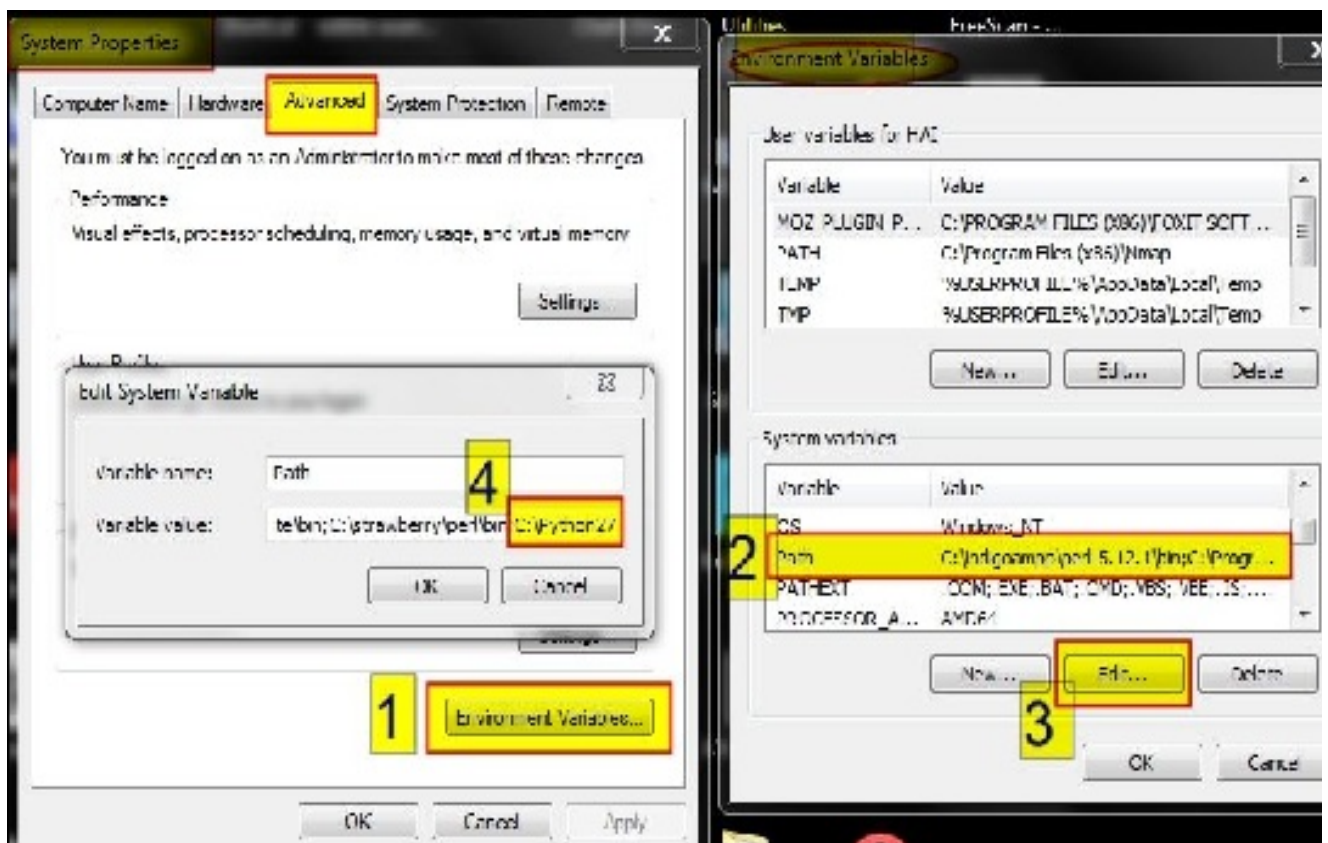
System Properties

Computer Name | Hardware | Advanced | System Protection | Remote

You must be logged on as an Administrator to make most of these changes.

Performance

Visual effects, processor scheduling, memory usage, and virtual memory

Settings...

User Profiles

Edit System Variable

Variable name: Path

Variable value: te\bin;C:\strawberry\perl\bin;C:\Python27

4

OK | Cancel

Settings...

1

Environment Variables...

OK | Cancel | Apply

Utilities | FreeScan - ...

Environment Variables

User variables for HAI

| Variable | Value |
|---|---|
| MOZ_PLUGIN_P... | C:\PROGRAM FILES (X86)\FOXIT SOFT... |
| PATH | C:\Program Files (x86)\Nmap |
| TEMP | %USERPROFILE%\AppData\Local\Temp |
| TMP | %USERPROFILE%\AppData\Local\Temp |

New... | Edit... | Delete

System variables

| Variable | Value |
|---|---|
| OS | Windows_NT |
| Path | C:\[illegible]\perl_5.12.1\bin;C:\Progr... |
| PATHEXT | .COM;.EXE;.BAT;.CMD;.VBS;.VBE;.JS;... |
| PROCESSOR_A... | AMD64 |

2

New... | Edit... | Delete

3

OK | Cancel